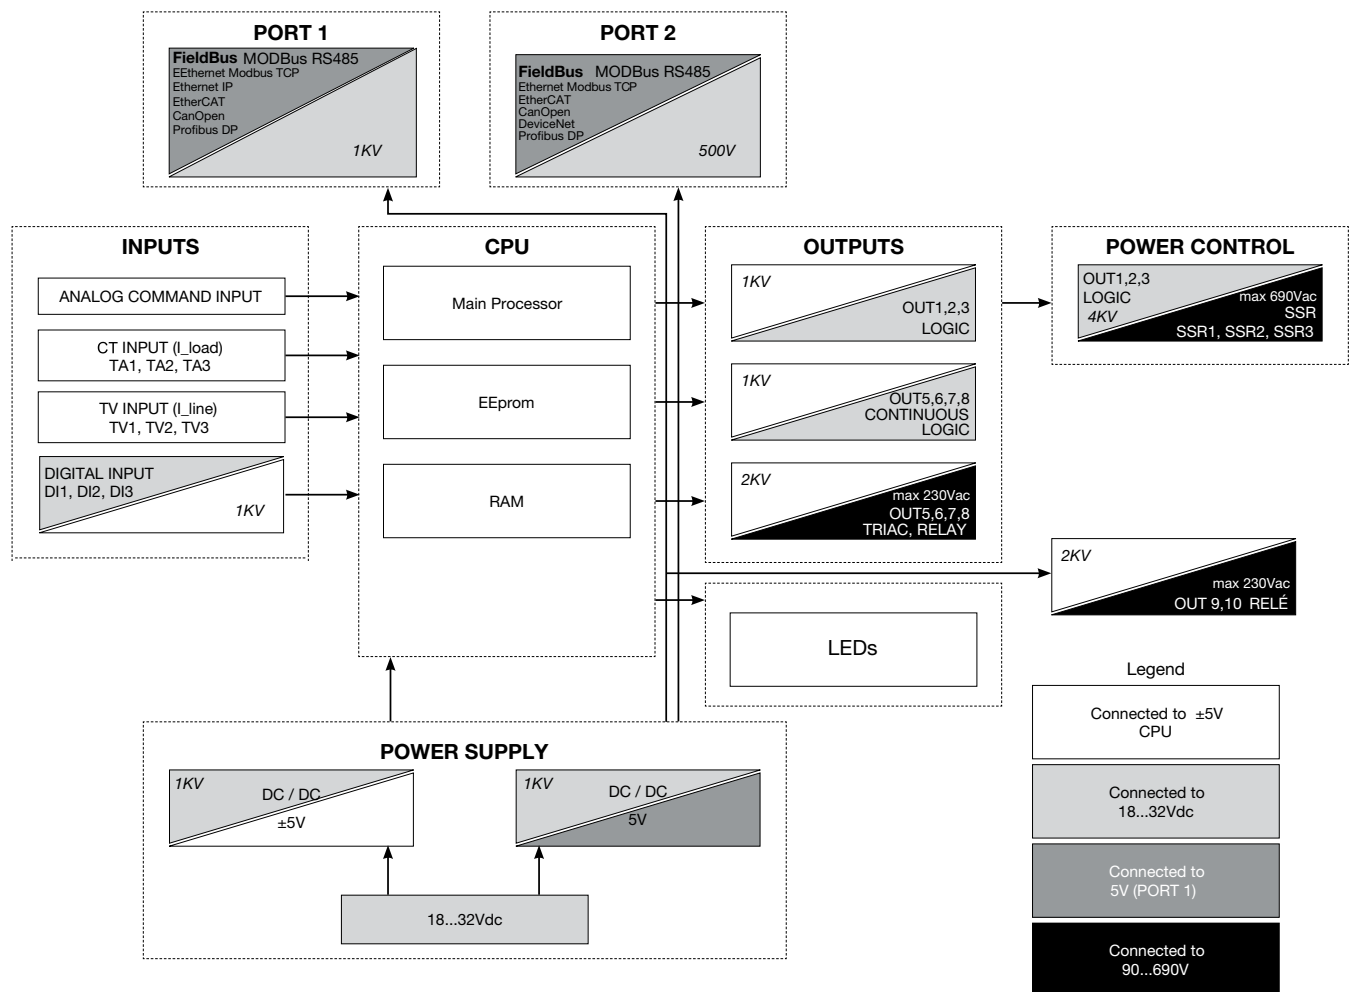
PORT 1

FieldBus MODBus RS485
EEthernet Modbus TCP
Ethernet IP
EtherCAT
CanOpen
Profibus DP
1KV

PORT 2

FieldBus MODBus RS485
Ethernet Modbus TCP
EtherCAT
CanOpen
DeviceNet
Profibus DP
500V

INPUTS

ANALOG COMMAND INPUT

CT INPUT (I_load)
TA1, TA2, TA3

TV INPUT (I_line)
TV1, TV2, TV3

DIGITAL INPUT
DI1, DI2, DI3
1KV

CPU

Main Processor

EEprom

RAM

OUTPUTS

1KV
OUT1,2,3
LOGIC

1KV
OUT5,6,7,8
CONTINUOUS
LOGIC

2KV
max 230Vac
OUT5,6,7,8
TRIAC, RELAY

POWER CONTROL

OUT1,2,3
LOGIC
4KV
max 690Vac
SSR
SSR1, SSR2, SSR3

2KV
max 230Vac
OUT 9,10 RELÉ

LEDs

Legend

Connected to ±5V
CPU

Connected to
18...32Vdc

Connected to
5V (PORT 1)

Connected to
90...690V

POWER SUPPLY

1KV
DC / DC
±5V

1KV
DC / DC
5V

18...32Vdc